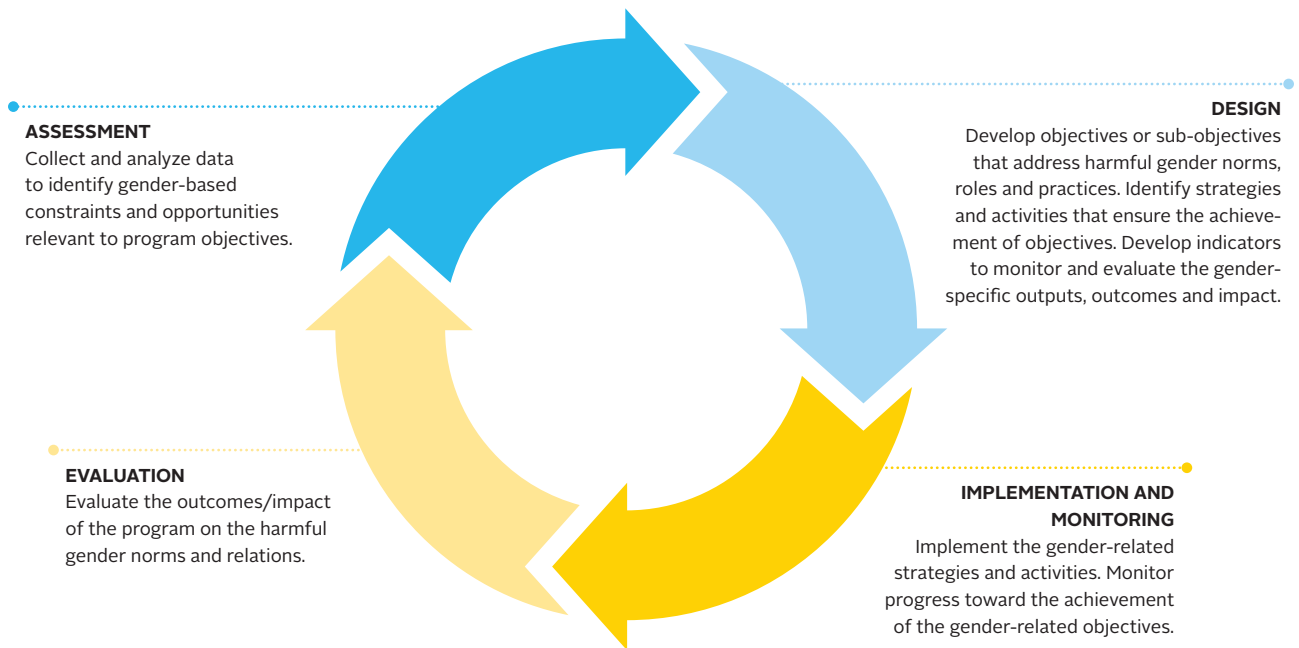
ASSESSMENT
Collect and analyze data to identify gender-based constraints and opportunities relevant to program objectives.

DESIGN
Develop objectives or sub-objectives that address harmful gender norms, roles and practices. Identify strategies and activities that ensure the achievement of objectives. Develop indicators to monitor and evaluate the gender-specific outputs, outcomes and impact.

EVALUATION
Evaluate the outcomes/impact of the program on the harmful gender norms and relations.

IMPLEMENTATION AND MONITORING
Implement the gender-related strategies and activities. Monitor progress toward the achievement of the gender-related objectives.